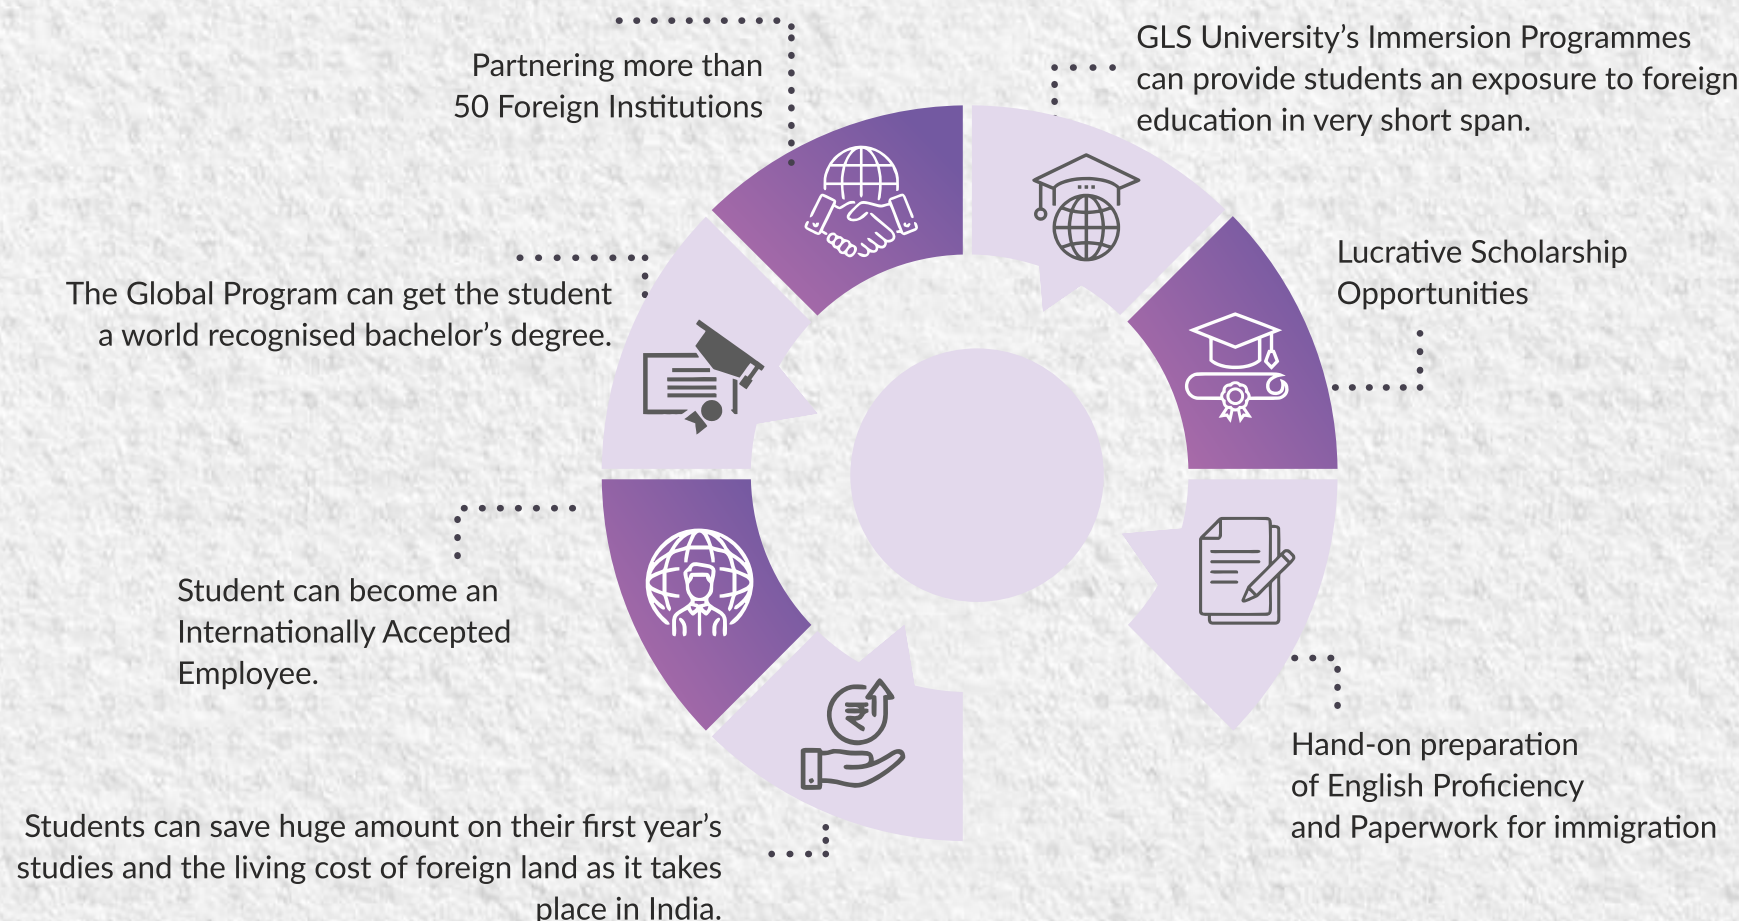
Partnering more than 50 Foreign Institutions

GLS University's Immersion Programmes can provide students an exposure to foreign education in very short span.

The Global Program can get the student a world recognised bachelor's degree.

Lucrative Scholarship Opportunities

Student can become an Internationally Accepted Employee.

Hand-on preparation of English Proficiency and Paperwork for immigration

Students can save huge amount on their first year's studies and the living cost of foreign land as it takes place in India.